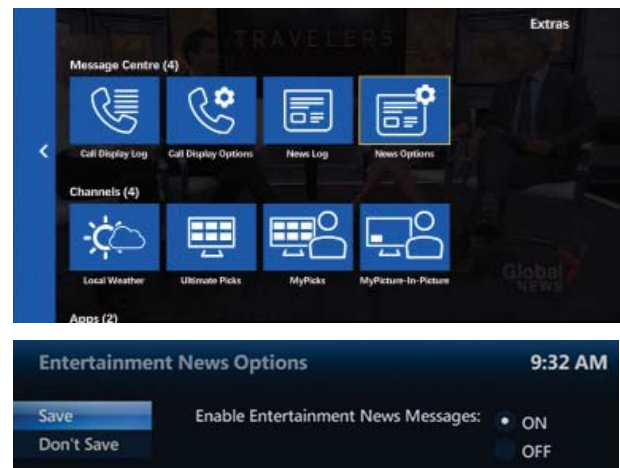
TRAVELERS

Extras

Message Centre (4)

Call Display Log

Call Display Options

News Log

News Options

Channels (4)

Local Weather

Ultimate Picks

MyPicks

MyPicture-In-Picture

Global NEWS

Apps (2)

Entertainment News Options

9:32 AM

Save

Don't Save

Enable Entertainment News Messages:

ON

OFF